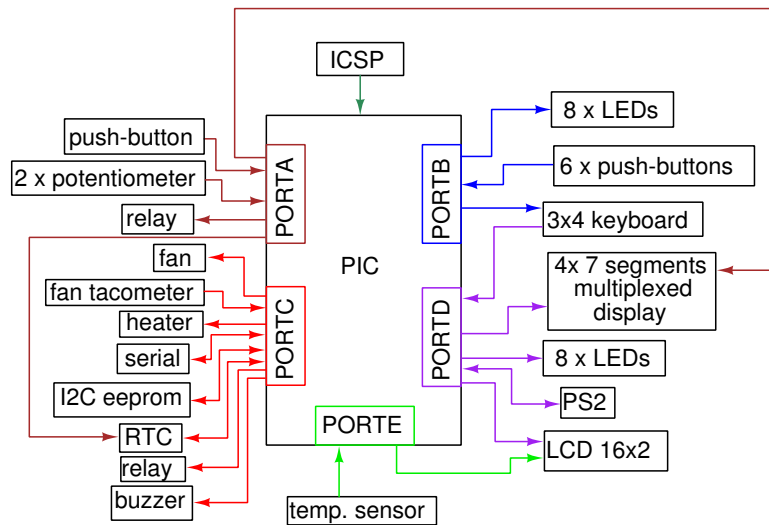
ICSP

push-button

2 x potentiometer

relay

PORTA

fan

fan tacometer

heater

serial

I2C eeprom

RTC

relay

buzzer

PORTC

PIC

PORTE

temp. sensor

PORTB

PORTD

8 x LEDs

6 x push-buttons

3x4 keyboard

4x 7 segments multiplexed display

8 x LEDs

PS2

LCD 16x2